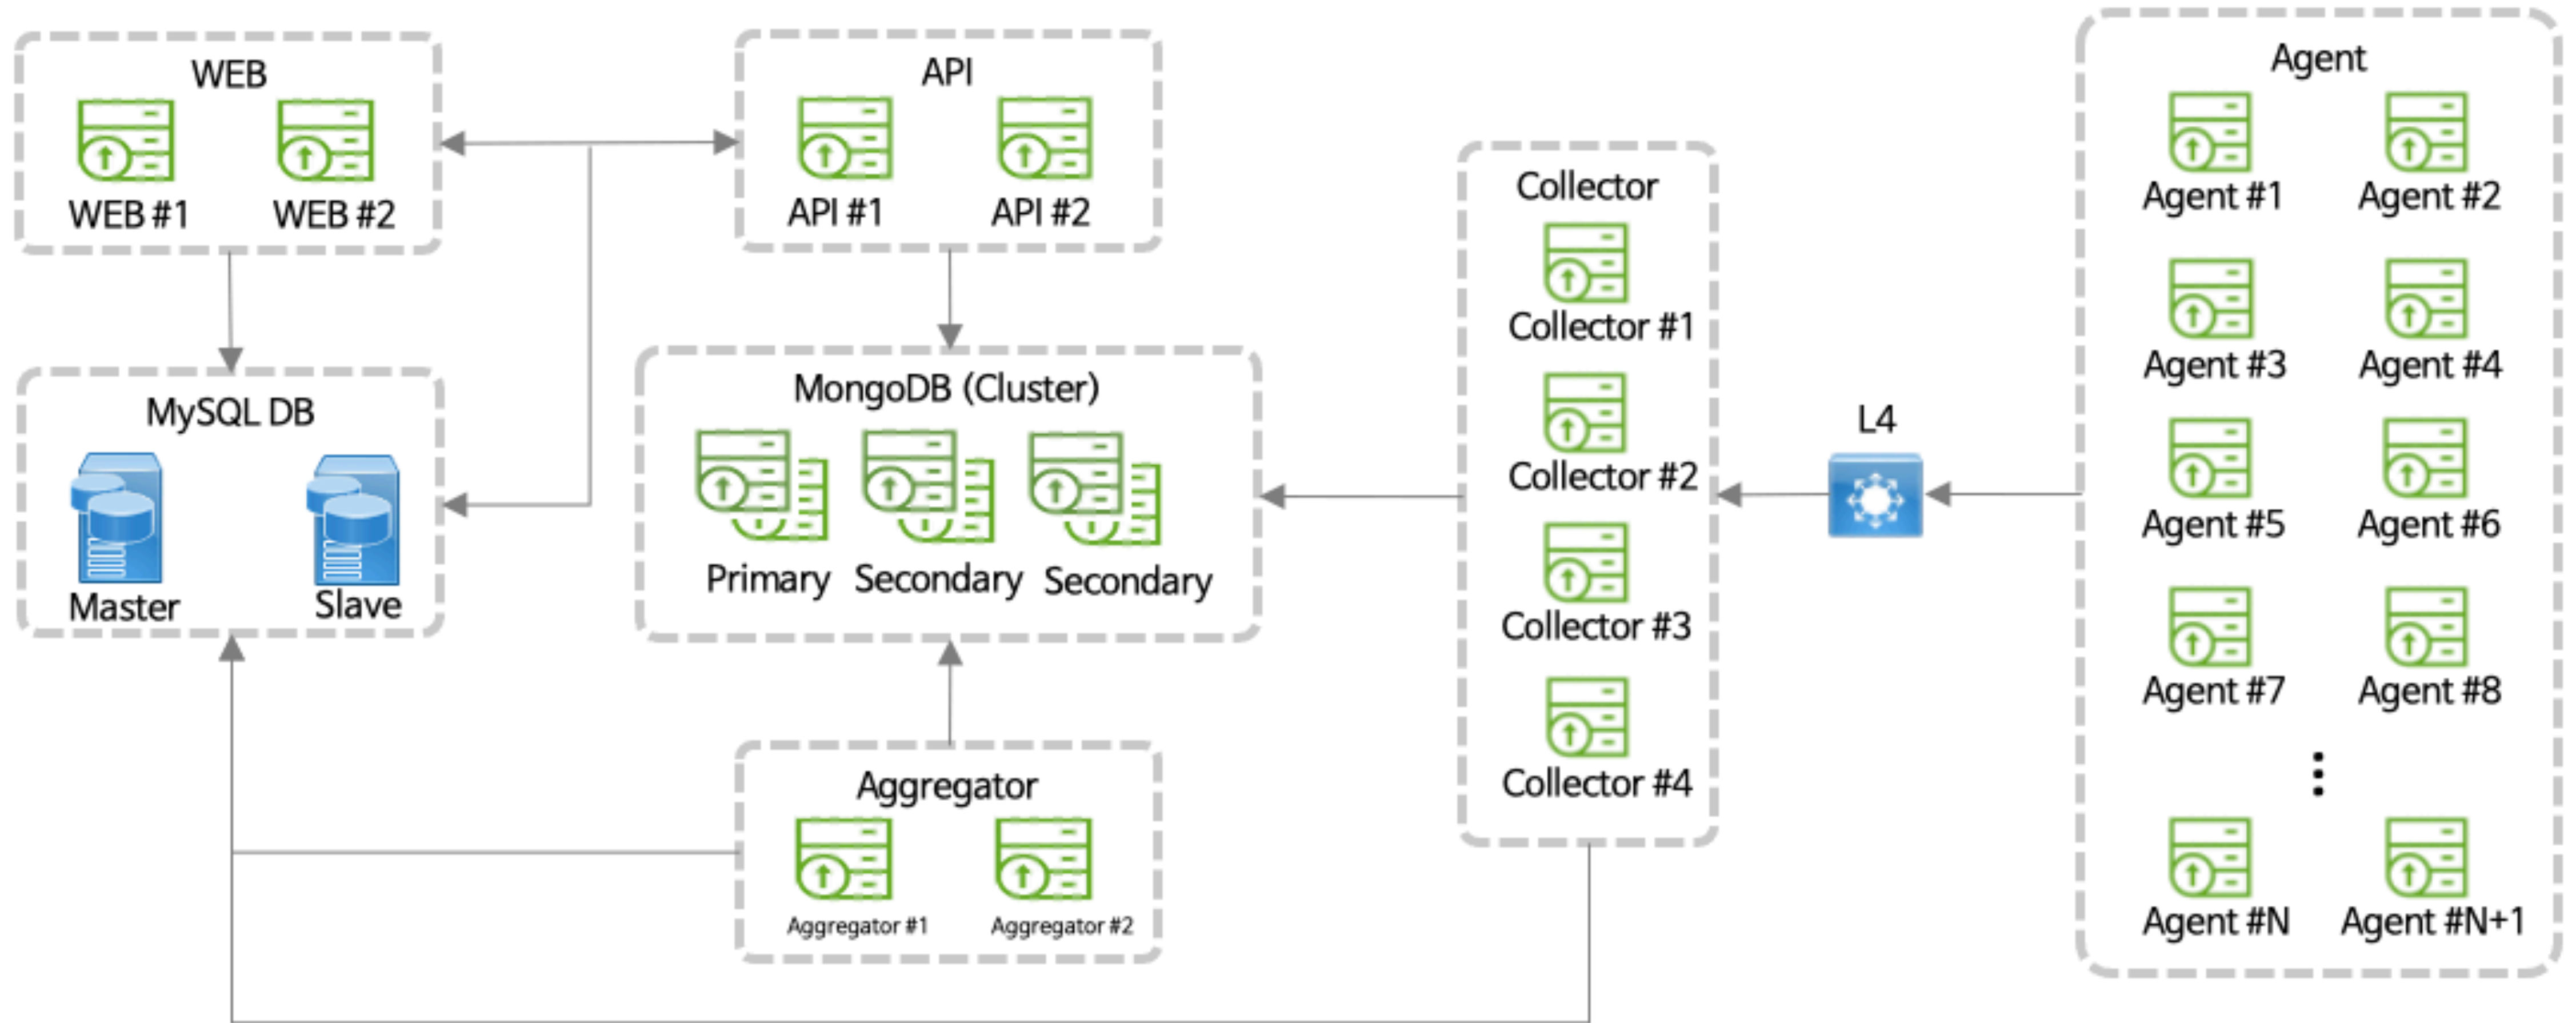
WEB
WEB #1 WEB #2

API
API #1 API #2

Collector
Collector #1
Collector #2
Collector #3
Collector #4

Agent
Agent #1 Agent #2
Agent #3 Agent #4
Agent #5 Agent #6
Agent #7 Agent #8
⋮
Agent #N Agent #N+1

MySQL DB
Master Slave

MongoDB (Cluster)
Primary Secondary Secondary

L4

Aggregator
Aggregator #1 Aggregator #2